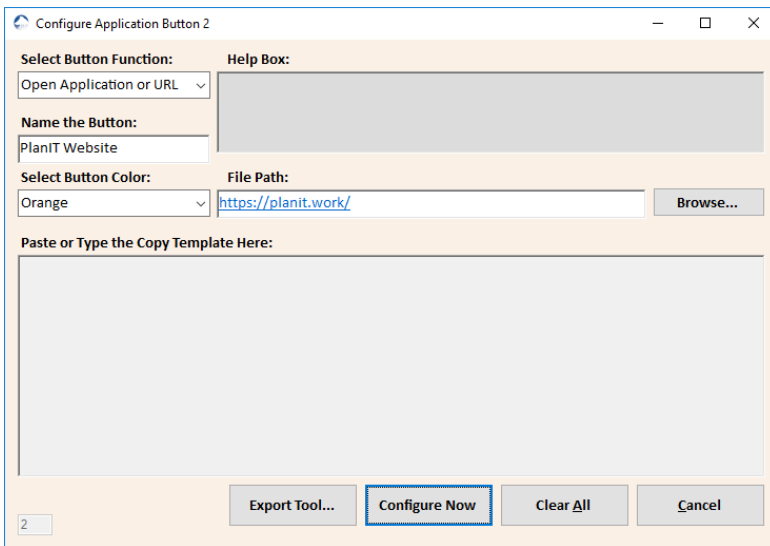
Configure Application Button 2

Select Button Function:
Open Application or URL

Help Box:

Name the Button:
PlanIT Website

Select Button Color:
Orange

File Path:
https://planit.work/

Browse...

Paste or Type the Copy Template Here:

2

Export Tool...

Configure Now

Clear All

Cancel